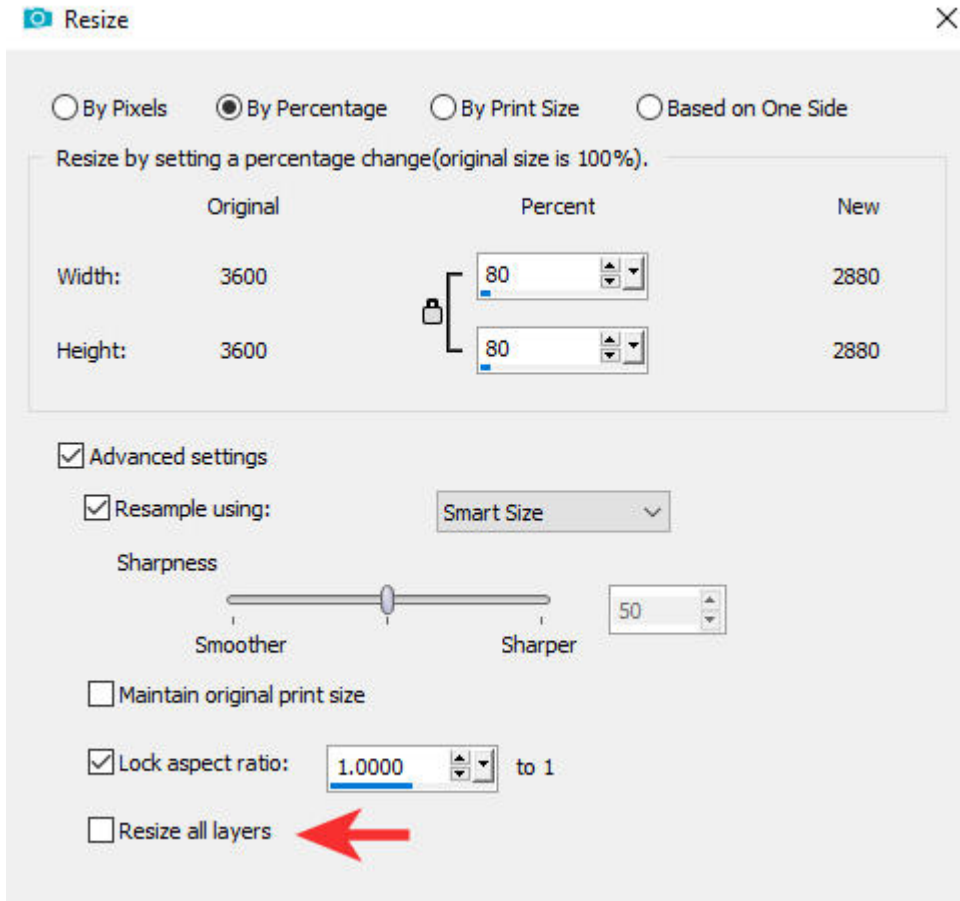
Resize

By Pixels
By Percentage
By Print Size
Based on One Side

Resize by setting a percentage change(original size is 100%).

| | Original | Percent | New |
|---|---|---|---|
| Width: | 3600 | 80 | 2880 |
| Height: | 3600 | 80 | 2880 |

Advanced settings

Resample using: Smart Size

Sharpness

50

Smoother
Sharper

Maintain original print size

Lock aspect ratio: 1.0000 to 1

Resize all layers